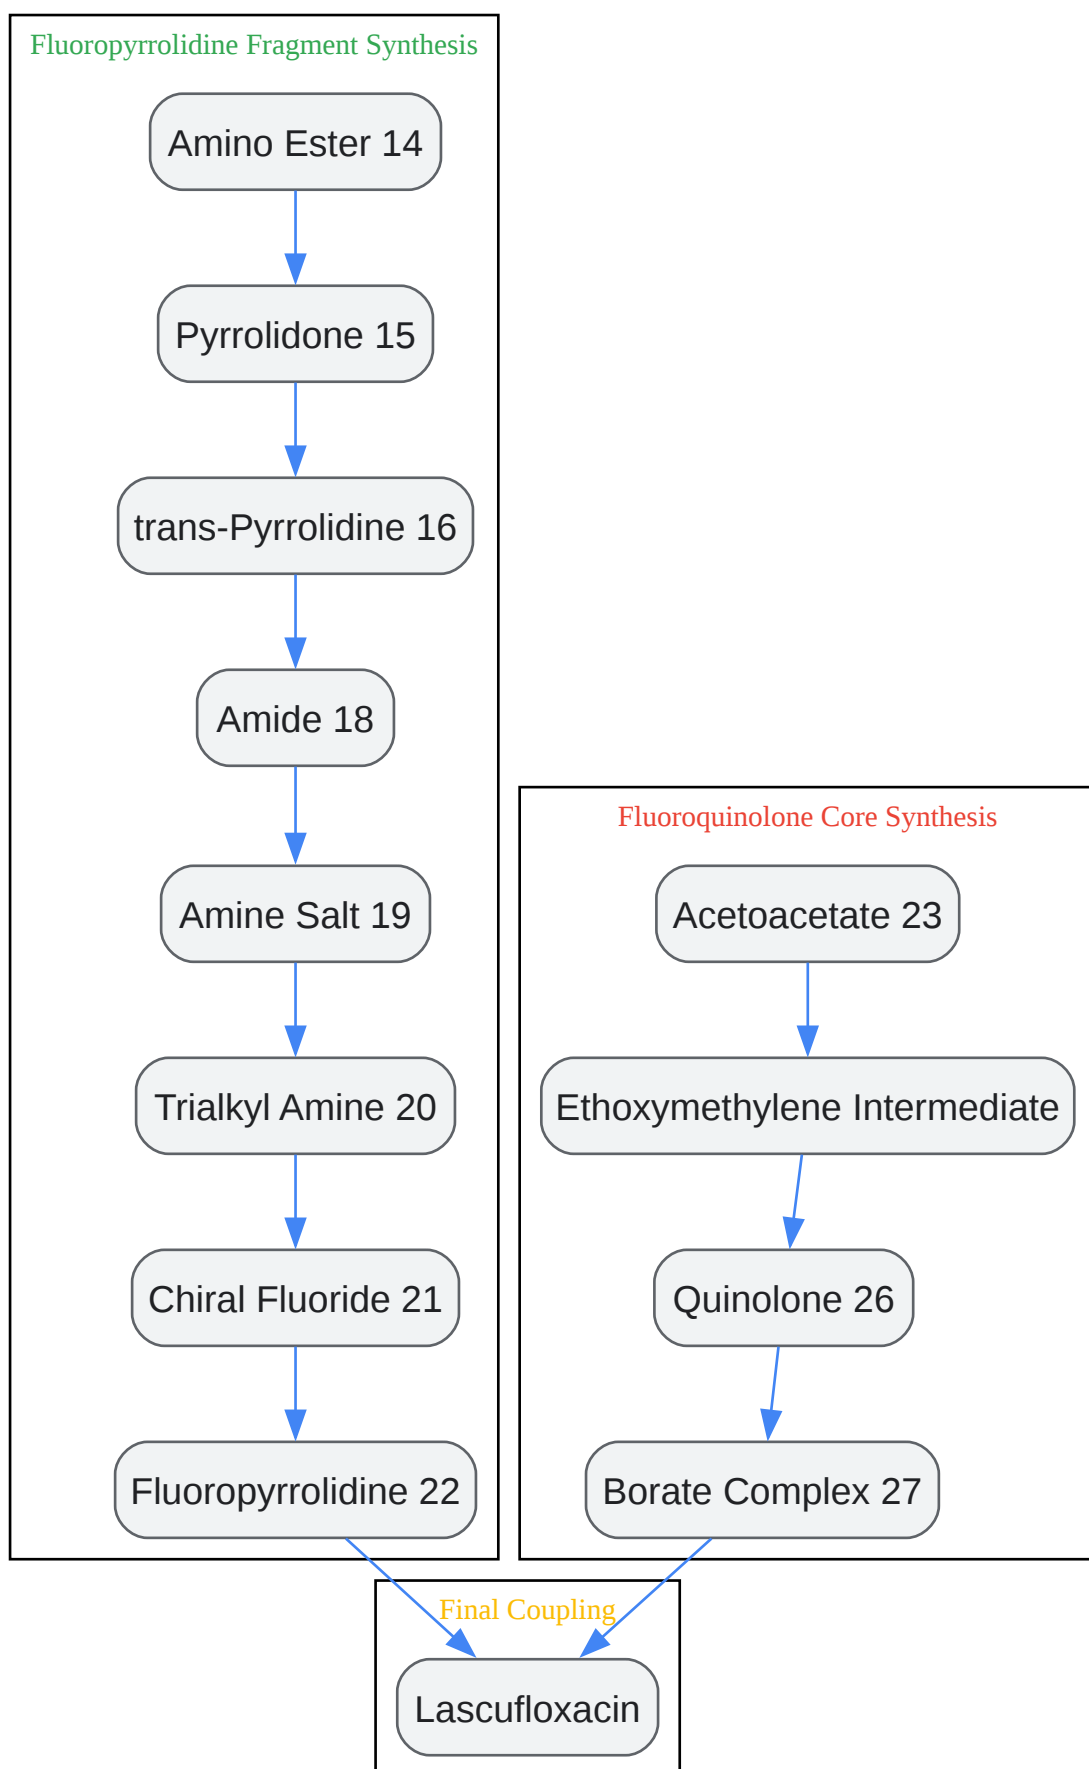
Fluoropyrrolidine Fragment Synthesis

Amino Ester 14

Pyrrolidone 15

trans-Pyrrolidine 16

Amide 18

Amine Salt 19

Trialkyl Amine 20

Chiral Fluoride 21

Fluoropyrrolidine 22

Fluoroquinolone Core Synthesis

Acetoacetate 23

Ethoxymethylene Intermediate

Quinolone 26

Borate Complex 27

Final Coupling

Lascufloxacin